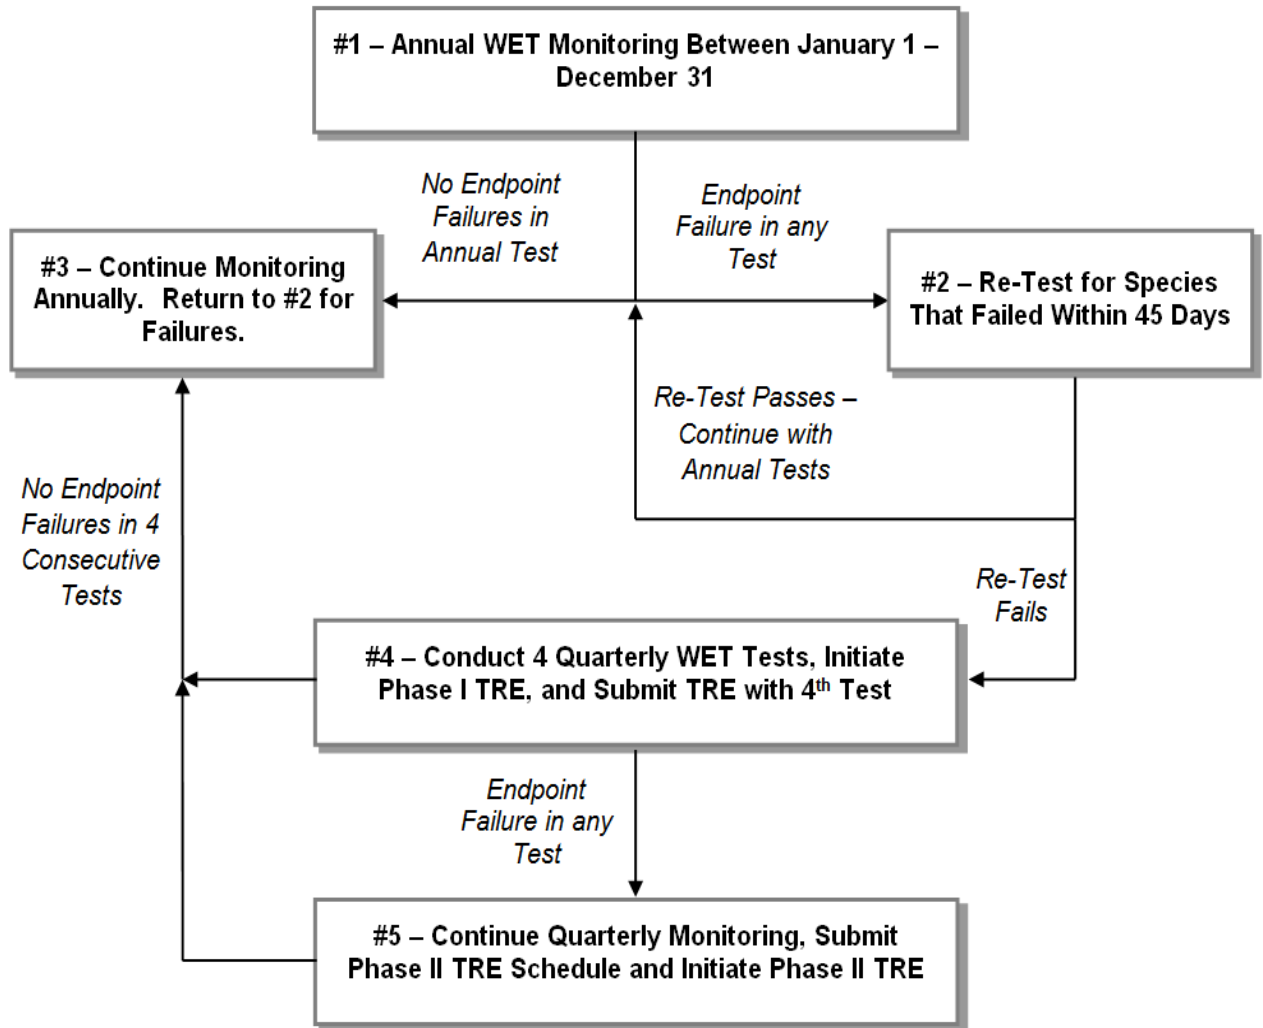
#1 – Annual WET Monitoring Between January 1 – December 31

No Endpoint Failures in Annual Test

Endpoint Failure in any Test

#3 – Continue Monitoring Annually. Return to #2 for Failures.

#2 – Re-Test for Species That Failed Within 45 Days

Re-Test Passes – Continue with Annual Tests

No Endpoint Failures in 4 Consecutive Tests

Re-Test Fails

#4 – Conduct 4 Quarterly WET Tests, Initiate Phase I TRE, and Submit TRE with 4$^{th}$ Test

Endpoint Failure in any Test

#5 – Continue Quarterly Monitoring, Submit Phase II TRE Schedule and Initiate Phase II TRE